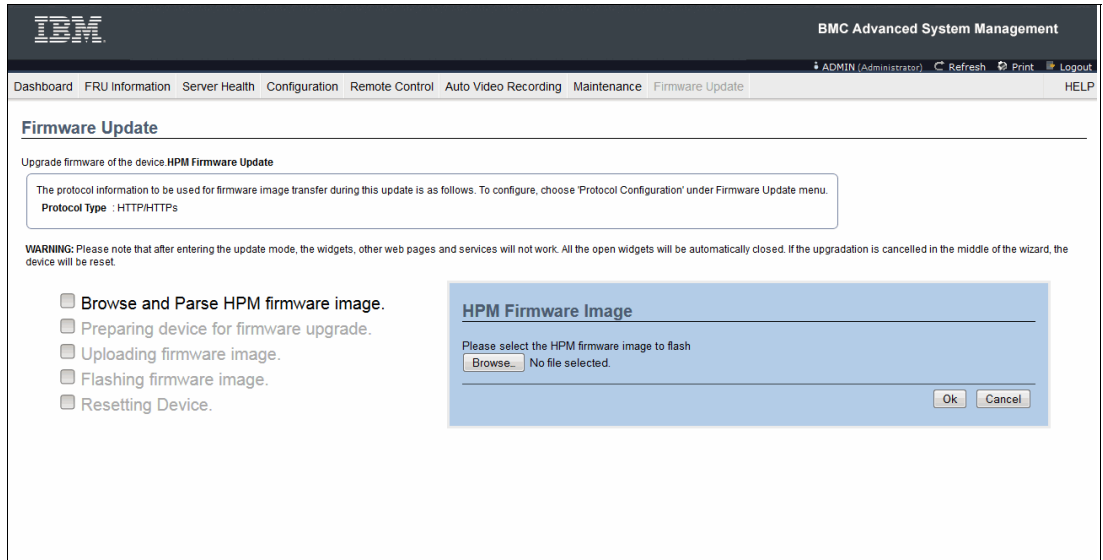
IBM

BMC Advanced System Management

ADMIN (Administrator) Refresh Print Logout

Dashboard FRU Information Server Health Configuration Remote Control Auto Video Recording Maintenance Firmware Update HELP

Firmware Update

Upgrade firmware of the device.HPM Firmware Update

The protocol information to be used for firmware image transfer during this update is as follows. To configure, choose 'Protocol Configuration' under Firmware Update menu.

Protocol Type : HTTP/HTTPs

WARNING: Please note that after entering the update mode, the widgets, other web pages and services will not work. All the open widgets will be automatically closed. If the upgradation is cancelled in the middle of the wizard, the device will be reset.

Browse and Parse HPM firmware image.
Preparing device for firmware upgrade.
Uploading firmware image.
Flashing firmware image.
Resetting Device.

HPM Firmware Image

Please select the HPM firmware image to flash

Browse... No file selected.

Ok Cancel